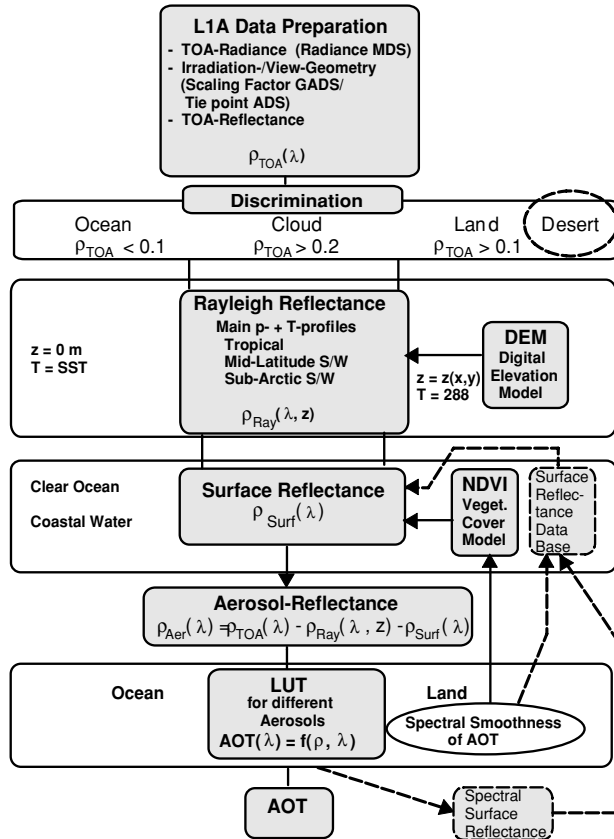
L1A Data Preparation
- TOA-Radiance (Radiance MDS)
- Irradiation-/View-Geometry (Scaling Factor GADS/ Tie point ADS)
- TOA-Reflectance

$\rho_{TOA}(\lambda)$

Discrimination

Ocean $\rho_{TOA} < 0.1$

Cloud $\rho_{TOA} > 0.2$

Land $\rho_{TOA} > 0.1$

Desert

Rayleigh Reflectance
Main p- + T-profiles
Tropical
Mid-Latitude S/W
Sub-Arctic S/W

$\rho_{Ray}(\lambda, z)$

z = 0 m
T = SST

z = z(x,y)
T = 288

DEM
Digital Elevation Model

Clear Ocean

Coastal Water

Surface Reflectance
$\rho_{Surf}(\lambda)$

NDVI
Veget. Cover Model

Surface Reflectance Data Base

Aerosol-Reflectance
$\rho_{Aer}(\lambda) = \rho_{TOA}(\lambda) - \rho_{Ray}(\lambda, z) - \rho_{Surf}(\lambda)$

Ocean

LUT
for different Aerosols
$AOT(\lambda) = f(\rho, \lambda)$

Land

Spectral Smoothness of AOT

AOT

Spectral Surface Reflectance